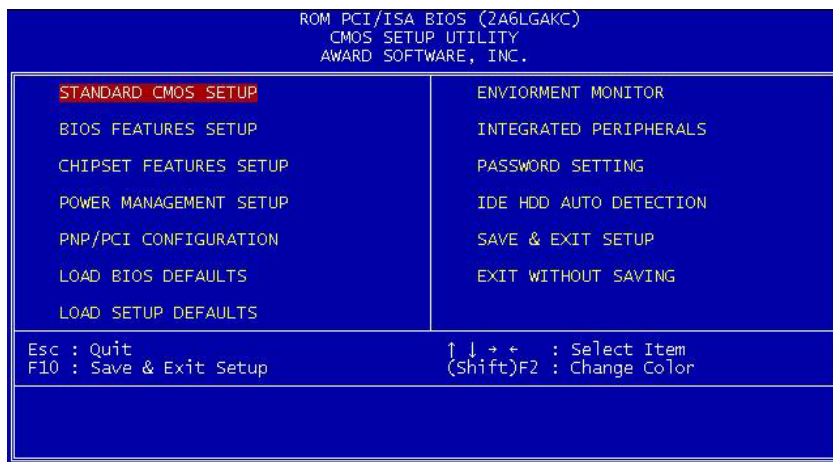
ROM PCI/ISA BIOS (2A6LGAKC)
CMOS SETUP UTILITY
AWARD SOFTWARE, INC.

STANDARD CMOS SETUP

BIOS FEATURES SETUP

CHIPSET FEATURES SETUP

POWER MANAGEMENT SETUP

PNP/PCI CONFIGURATION

LOAD BIOS DEFAULTS

LOAD SETUP DEFAULTS

ENVIORMENT MONITOR

INTEGRATED PERIPHERALS

PASSWORD SETTING

IDE HDD AUTO DETECTION

SAVE & EXIT SETUP

EXIT WITHOUT SAVING

Esc : Quit
F10 : Save & Exit Setup

↑ ↓ → ← : Select Item
(Shift)F2 : Change Color